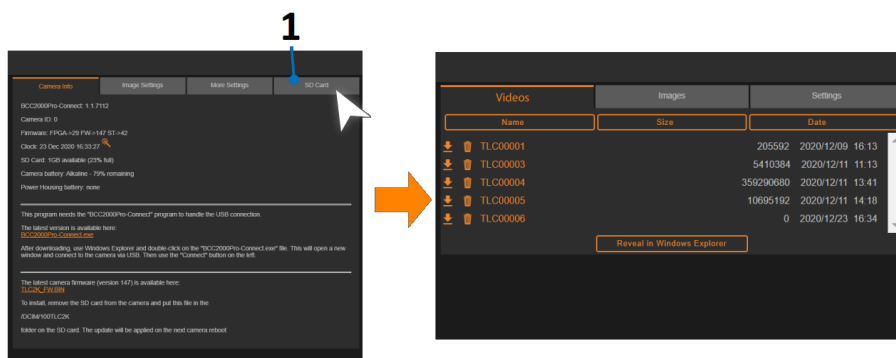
1

Camera Info | Image Settings | More Settings | SD Card

BCC2000Pro-Connect: 1.1.7112

Camera ID: 0

Firmware: FPGA->29 FW->147 ST->42

Clock: 23 Dec 2020 16:33:27

SD Card: 1GB available (23% full)

Camera battery: Alkaline - 79% remaining

Power Housing battery: none

This program needs the "BCC2000Pro-Connect" program to handle the USB connection.

The latest version is available here:
BCC2000Pro-Connect.exe

After downloading, use Windows Explorer and double-click on the "BCC2000Pro-Connect.exe" file. This will open a new window and connect to the camera via USB. Then use the "Connect" button on the left.

The latest camera firmware (version 147) is available here:
TLC2K_FW.BIN

To install, remove the SD card from the camera and put this file in the

/DCIM/100TLC2K

folder on the SD card. The update will be applied on the next camera reboot

Videos | Images | Settings

| Name | Size | Date |
|---|---|---|
| TLC00001 | 205592 | 2020/12/09 16:13 |
| TLC00003 | 5410384 | 2020/12/11 11:13 |
| TLC00004 | 359290680 | 2020/12/11 13:41 |
| TLC00005 | 10695192 | 2020/12/11 14:18 |
| TLC00006 | 0 | 2020/12/23 16:34 |

Reveal in Windows Explorer